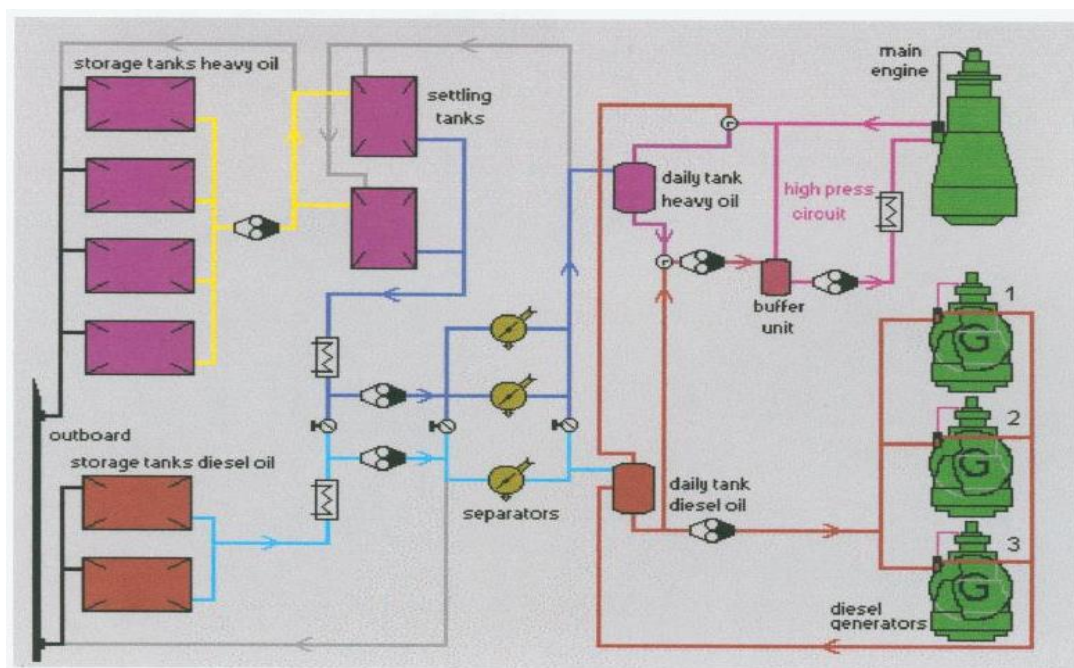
storage tanks heavy oil

settling tanks

main engine

daily tank heavy oil

high press circuit

buffer unit

1

2

3

outboard

storage tanks diesel oil

separators

daily tank diesel oil

diesel generators

G

G

G